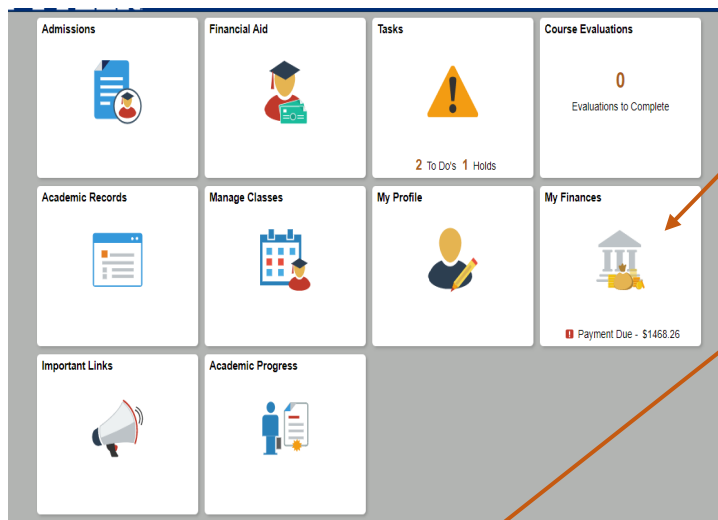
Admissions

Financial Aid

Tasks

2 To Do's 1 Holds

Course Evaluations

0

Evaluations to Complete

Academic Records

Manage Classes

My Profile

My Finances

! Payment Due - $1468.26

Important Links

Academic Progress